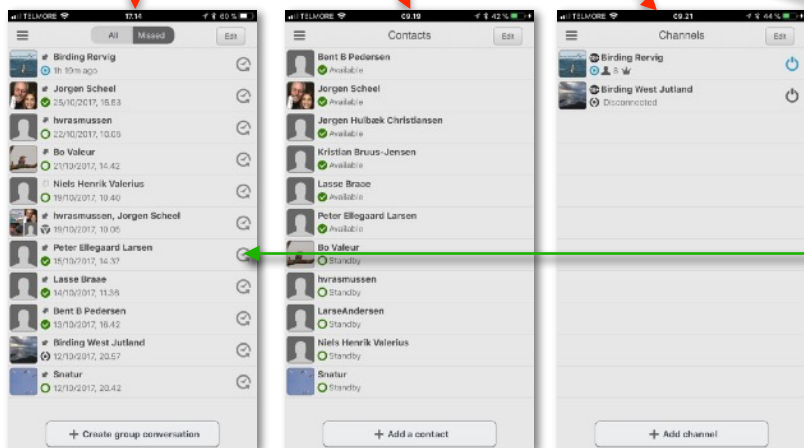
TELMORE 17.14 69 %
All Missed Edit
Birding Rørvig
1h 19m ago
Jørgen Scheel
25/10/2017, 18.63
hvrasmussen
22/10/2017, 10.05
Bo Valeur
21/10/2017, 14.42
Niels Henrik Valerius
19/10/2017, 10.40
hvrasmussen, Jørgen Scheel
19/10/2017, 10.05
Peter Ellegaard Larsen
15/10/2017, 14.37
Lasse Braae
14/10/2017, 11.38
Bent B Pedersen
13/10/2017, 16.42
Birding West Jutland
12/10/2017, 20.57
Snatur
12/10/2017, 20.42
+ Create group conversation

TELMORE 09.19 42 %
Contacts
Edit
Bent B Pedersen
Available
Jørgen Scheel
Available
Jørgen Hulbæk Christiansen
Available
Kristian Bruus-Jensen
Available
Lasse Braae
Available
Peter Ellegaard Larsen
Available
Bo Valeur
Standby
hvrasmussen
Standby
LarseAndersen
Standby
Niels Henrik Valerius
Standby
Snatur
Standby
+ Add a contact

TELMORE 09.21 44 %
Channels
Edit
Birding Rørvig
3
Birding West Jutland
Disconnected
+ Add channel